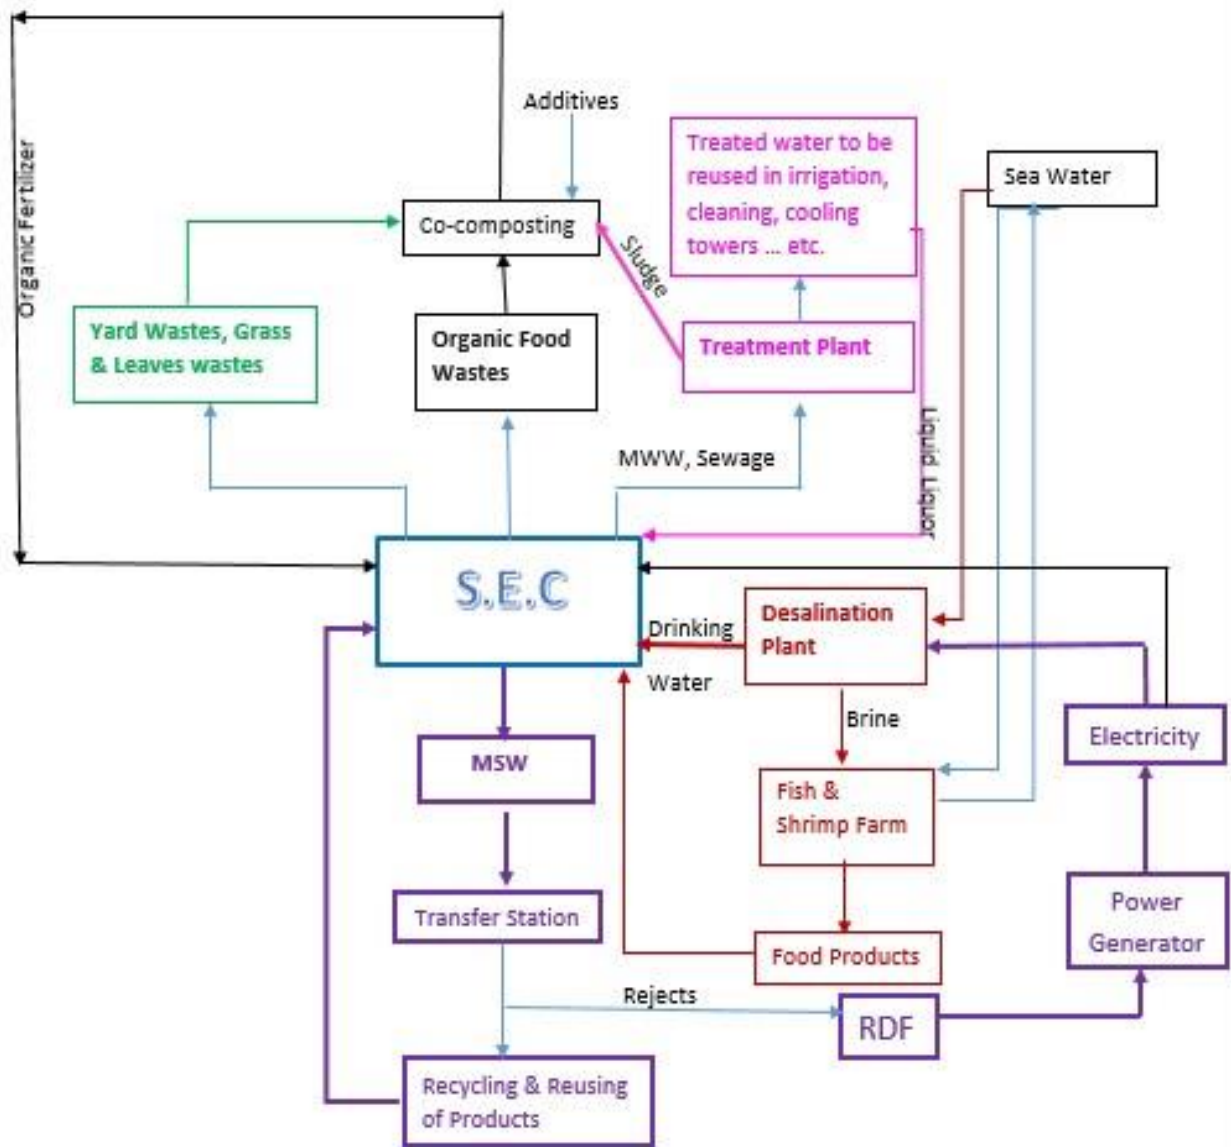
Organic Fertilizer

Additives

Treated water to be reused in irrigation, cleaning, cooling towers ... etc.

Sea Water

Co-composting

Sludge

Yard Wastes, Grass & Leaves wastes

Organic Food Wastes

Treatment Plant

Liquid Liquor

MWW, Sewage

S.E.C

Desalination Plant

Drinking Water

Brine

MSW

Electricity

Fish & Shrimp Farm

Transfer Station

Power Generator

Food Products

Rejects

RDF

Recycling & Reusing of Products